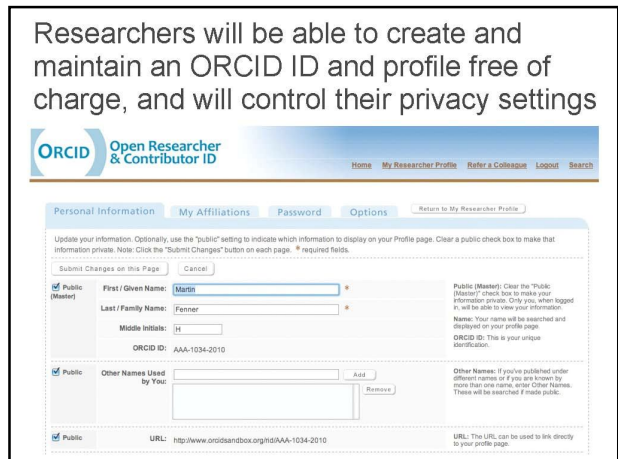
Researchers will be able to create and maintain an ORCID ID and profile free of charge, and will control their privacy settings

ORCID Open Researcher & Contributor ID

Home My Researcher Profile Refer a Colleague Logout Search

Personal Information My Affiliations Password Options Return to My Researcher Profile

Update your information. Optionally, use the "public" setting to indicate which information to display on your Profile page. Clear a public check box to make that information private. Note: Click the "Submit Changes" button on each page. * required fields.

Submit Changes on this Page Cancel

Public (Master) First / Given Name: Martin *

Last / Family Name: Fenner *

Middle Initials: H

ORCID ID: AAA-1034-2010

Public (Master): Clear the "Public (Master)" check box to make your information private. Only you, when logged in, will be able to view your information.

Name: Your name will be searched and displayed on your profile page.

ORCID ID: This is your unique identification.

Public Other Names Used by You: Add Remove

Other Names: If you've published under different names or if you are known by more than one name, enter Other Names. These will be searched if made public.

Public URL: http://www.orcidsandbox.org/rid/AAA-1034-2010

URL: The URL can be used to link directly to your profile page.